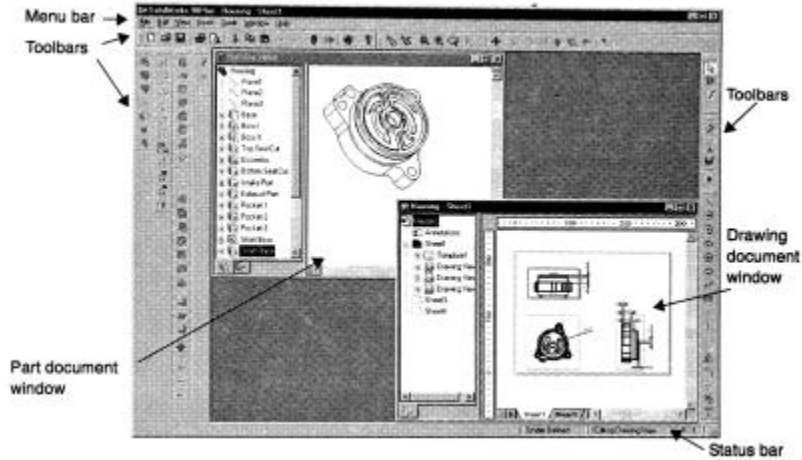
Menu bar

Toolbars

Toolbars

Drawing document window

Part document window

Status bar

SolidWorks 98Plus - Housing - Sheet1

File Edit View Insert Tools Window Help

Housing
Plane1
Plane2
Plane3
Base
Boss1
Boss1
Top SeatCut
Bosses
Bottom SeatCut
Intake Port
Exhaust Port
Pocket1
Pocket2
Pocket3
Shell Base
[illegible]

Housing - Sheet1

Housing
Annotations
Sheet1
Template1
Drawing View
Drawing View
Drawing View
Sheet2
Sheet3

Sheet1 Sheet2

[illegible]